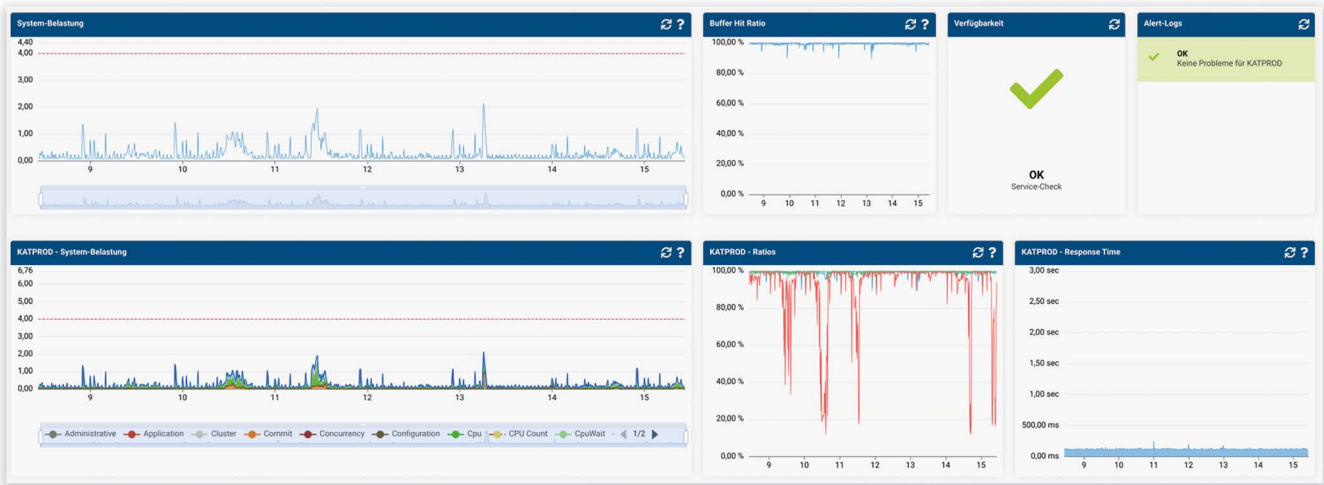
System-Belastung

4,40
4,00
3,00
2,00
1,00
0,00
9 10 11 12 13 14 15

Buffer Hit Ratio

100,00 %
80,00 %
60,00 %
40,00 %
20,00 %
0,00 %
9 10 11 12 13 14 15

Verfügbarkeit

OK
Service-Check

Alert-Logs

OK
Keine Probleme für KATPROD

KATPROD - System-Belastung

6,76
6,00
5,00
4,00
3,00
2,00
1,00
0,00
9 10 11 12 13 14 15

Administrative Application Cluster Commit Concurrency Configuration Cpu CPU Count CpuWait 1/2

KATPROD - Ratios

100,00 %
80,00 %
60,00 %
40,00 %
20,00 %
0,00 %
9 10 11 12 13 14 15

KATPROD - Response Time

3,00 sec
2,50 sec
2,00 sec
1,50 sec
1,00 sec
500,00 ms
0,00 ms
9 10 11 12 13 14 15